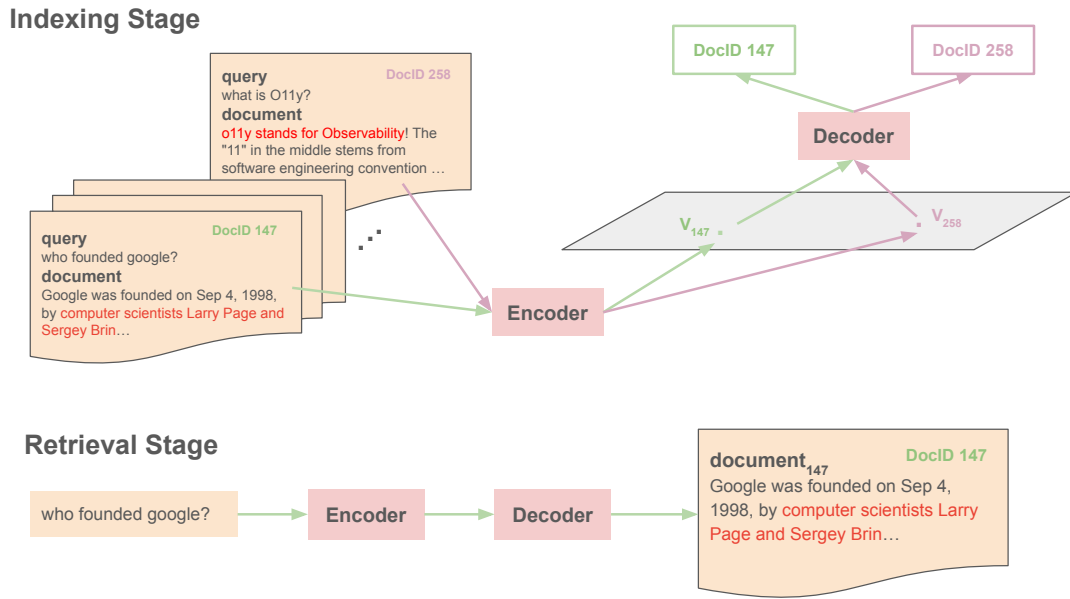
Indexing Stage

query
what is O11y?
document
o11y stands for Observability! The "11" in the middle stems from software engineering convention …

DocID 258

query
who founded google?
document
Google was founded on Sep 4, 1998, by computer scientists Larry Page and Sergey Brin…

DocID 147

Encoder

$V_{147}$

$V_{258}$

Decoder

DocID 147

DocID 258

Retrieval Stage

who founded google?

Encoder

Decoder

$\text{document}_{147}$
Google was founded on Sep 4, 1998, by computer scientists Larry Page and Sergey Brin…

DocID 147